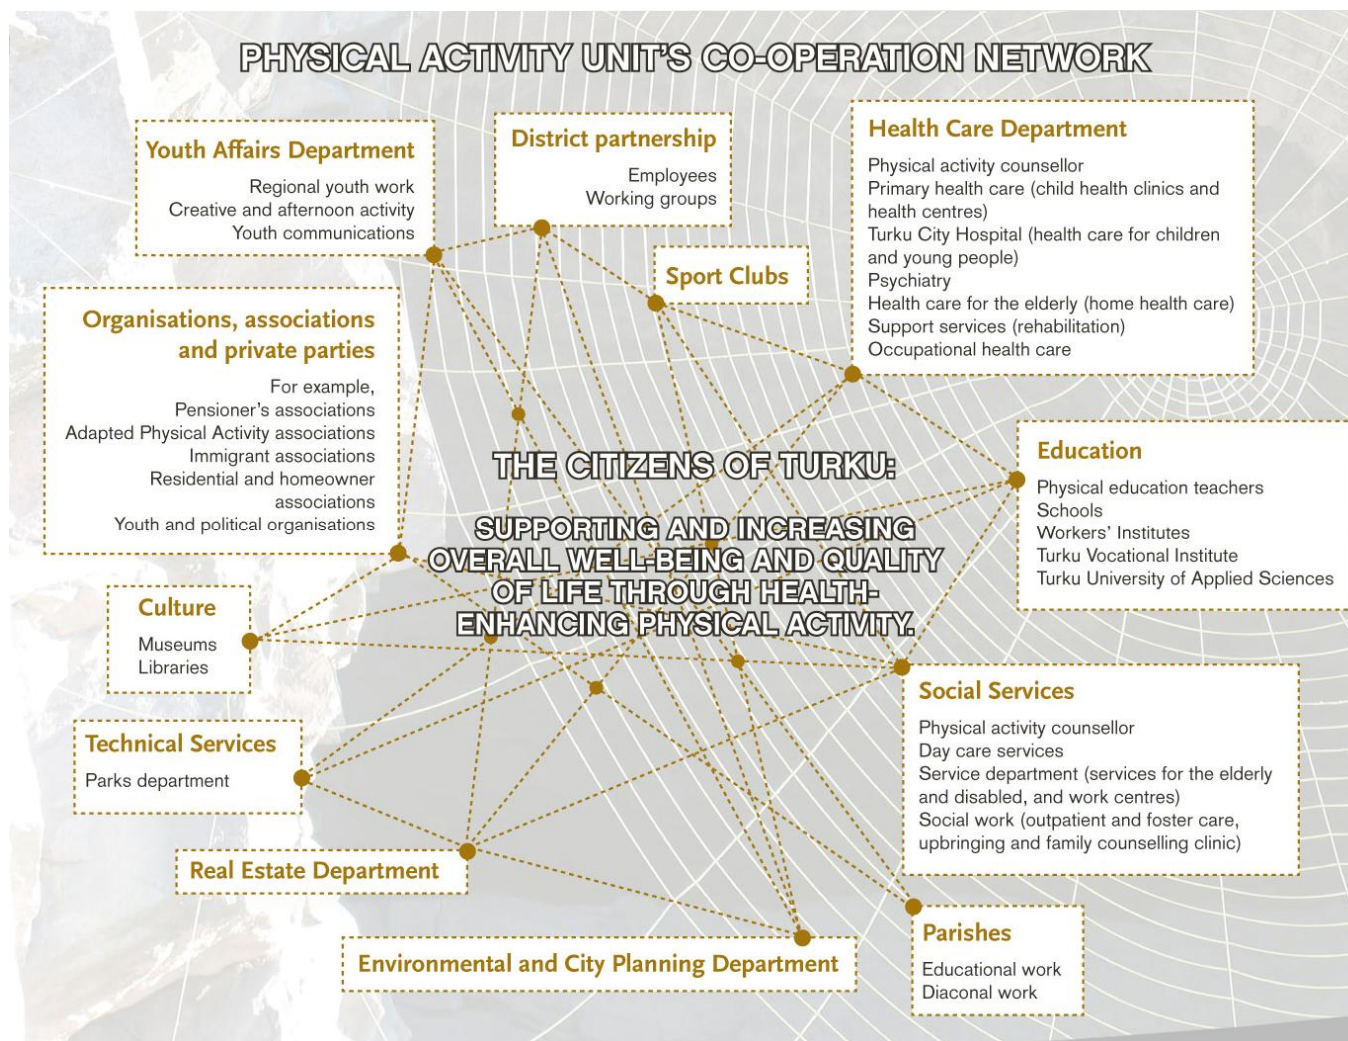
PHYSICAL ACTIVITY UNIT'S CO-OPERATION NETWORK

Youth Affairs Department
Regional youth work
Creative and afternoon activity
Youth communications

District partnership
Employees
Working groups

Health Care Department
Physical activity counsellor
Primary health care (child health clinics and health centres)
Turku City Hospital (health care for children and young people)
Psychiatry
Health care for the elderly (home health care)
Support services (rehabilitation)
Occupational health care

Sport Clubs

Organisations, associations and private parties
For example,
Pensioner's associations
Adapted Physical Activity associations
Immigrant associations
Residential and homeowner associations
Youth and political organisations

THE CITIZENS OF TURKU:

SUPPORTING AND INCREASING OVERALL WELL-BEING AND QUALITY OF LIFE THROUGH HEALTH-ENHANCING PHYSICAL ACTIVITY.

Education
Physical education teachers
Schools
Workers' Institutes
Turku Vocational Institute
Turku University of Applied Sciences

Culture
Museums
Libraries

Social Services
Physical activity counsellor
Day care services
Service department (services for the elderly and disabled, and work centres)
Social work (outpatient and foster care, upbringing and family counselling clinic)

Technical Services
Parks department

Real Estate Department

Environmental and City Planning Department

Parishes
Educational work
Diaconal work